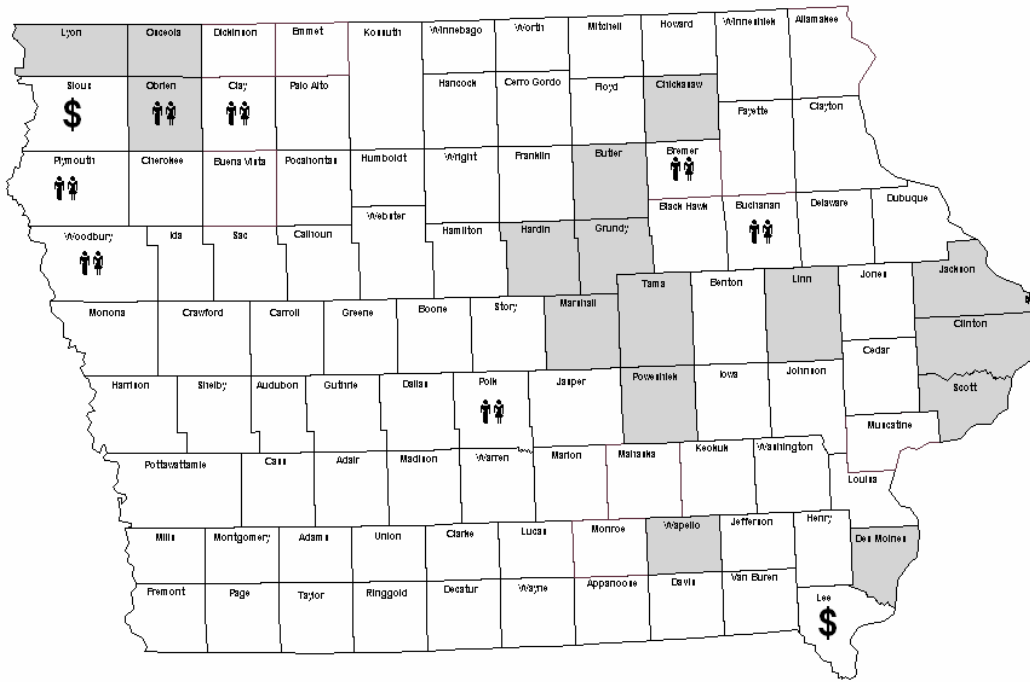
Lyon
Osceola
Dickinson
Emmet
Kossuth
Winnebago
Worth
Mitchell
Howard
Winneshiek
Allamakee
Sioux
$
Obrien
Clay
Palo Alto
Hancock
Cerro Gordo
Floyd
Chickasaw
Fayette
Clayton
Plymouth
Cherokee
Buena Vista
Pocahontas
Humboldt
Wright
Franklin
Butler
Bremer
Webster
Black Hawk
Buchanan
Delaware
Dubuque
Woodbury
Ida
Sac
Calhoun
Hamilton
Hardin
Grundy
Tama
Benton
Linn
Jones
Jackson
Monona
Crawford
Carroll
Greene
Boone
Story
Marshall
Clinton
Cedar
Harrison
Shelby
Audubon
Guthrie
Dallas
Polk
Jasper
Poweshiek
Iowa
Johnson
Scott
Muscatine
Pottawattamie
Cass
Adair
Madison
Warren
Marion
Mahaska
Keokuk
Washington
Louisa
Mills
Montgomery
Adams
Union
Clarke
Lucas
Monroe
Wapello
Jefferson
Henry
Des Moines
Fremont
Page
Taylor
Ringgold
Decatur
Wayne
Appanoose
Davis
Van Buren
Lee
$